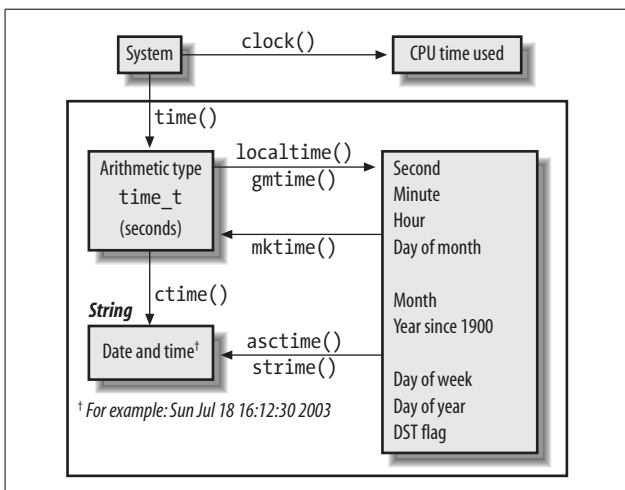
System

clock()

CPU time used

time()

Arithmetic type time_t (seconds)

localtime()
gmtime()

mktime()

Second
Minute
Hour
Day of month

Month
Year since 1900

Day of week
Day of year
DST flag

ctime()

String

Date and time†

asctime()
strime()

† For example: Sun Jul 18 16:12:30 2003